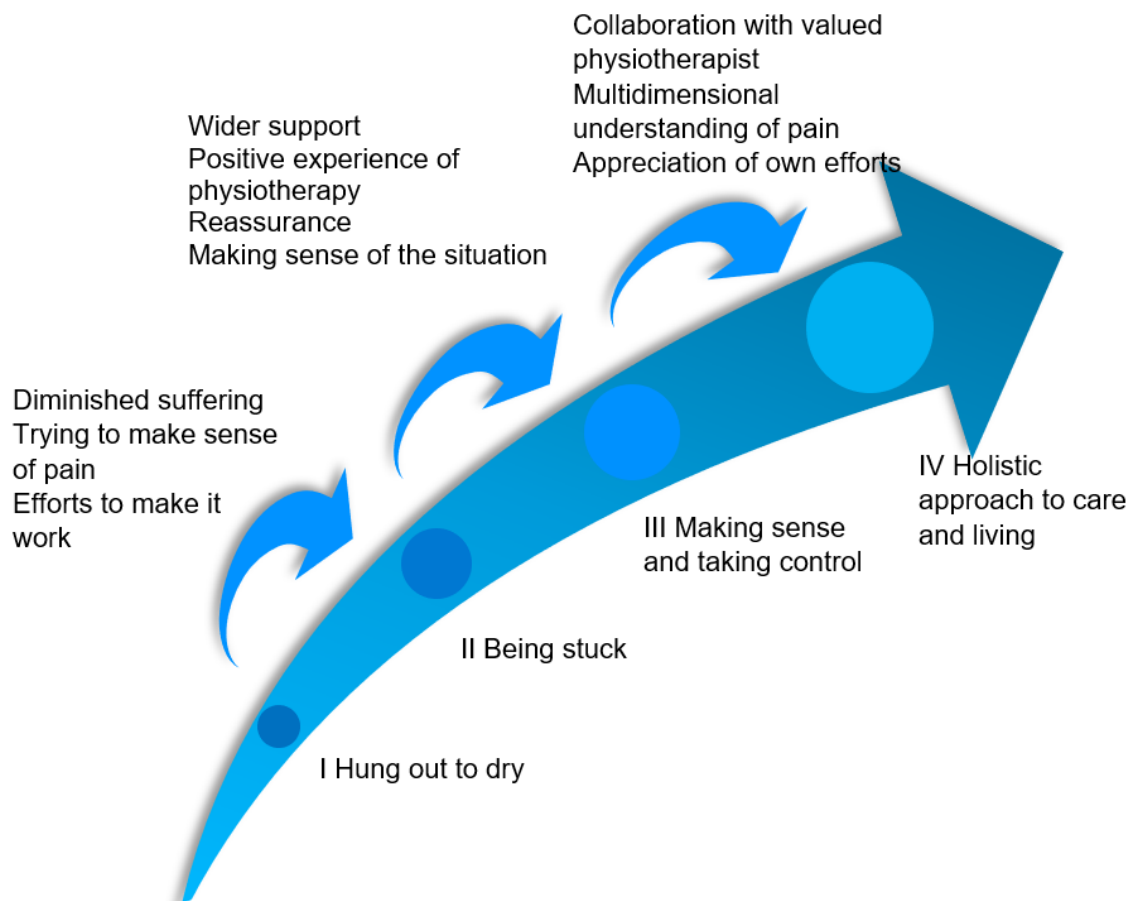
Collaboration with valued physiotherapist
Multidimensional understanding of pain
Appreciation of own efforts

Wider support
Positive experience of physiotherapy
Reassurance
Making sense of the situation

Diminished suffering
Trying to make sense of pain
Efforts to make it work

IV Holistic approach to care and living

III Making sense and taking control

II Being stuck

I Hung out to dry